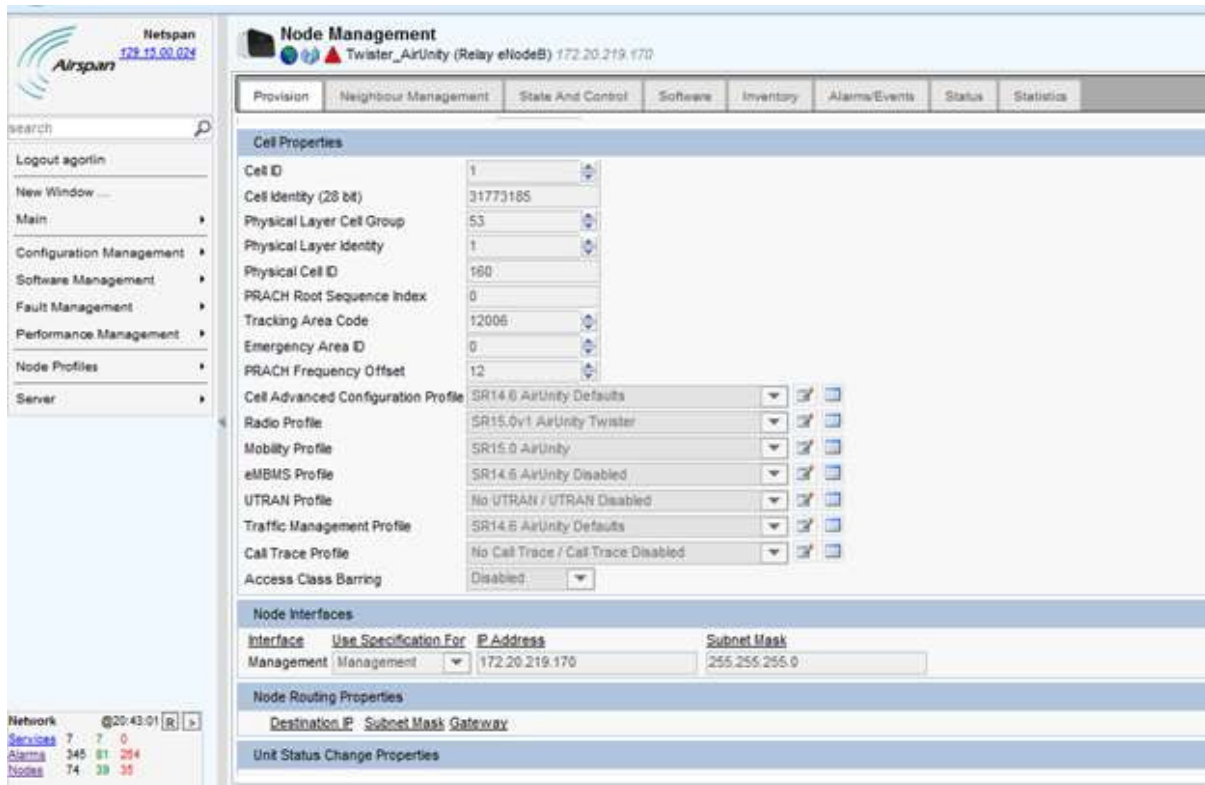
Netspan
129.15.00.024
Airspan

search

Logout agorlin
New Window ...
Main
Configuration Management
Software Management
Fault Management
Performance Management
Node Profiles
Server

Network @20:43:01 R
Services 7 7 0
Alarms 345 81 264
Nodes 74 39 35

Node Management
Twister_AirUnity (Relay eNodeB) 172.20.219.170

Provision | Neighbour Management | State And Control | Software | Inventory | Alarms/Events | Status | Statistics

Cell Properties

| | |
|---|---|
| Cell ID | 1 |
| Cell Identity (28 bit) | 31773185 |
| Physical Layer Cell Group | 53 |
| Physical Layer Identity | 1 |
| Physical Cell ID | 160 |
| PRACH Root Sequence Index | 0 |
| Tracking Area Code | 12006 |
| Emergency Area ID | 0 |
| PRACH Frequency Offset | 12 |
| Cell Advanced Configuration Profile | SR14.6 AirUnity Defaults |
| Radio Profile | SR15.0v1 AirUnity Twister |
| Mobility Profile | SR15.0 AirUnity |
| eMBMS Profile | SR14.6 AirUnity Disabled |
| UTRAN Profile | No UTRAN / UTRAN Disabled |
| Traffic Management Profile | SR14.6 AirUnity Defaults |
| Call Trace Profile | No Call Trace / Call Trace Disabled |
| Access Class Barring | Disabled |

Node Interfaces

| Interface | Use Specification For | IP Address | Subnet Mask |
|---|---|---|---|
| Management | Management | 172.20.219.170 | 255.255.255.0 |

Node Routing Properties

Destination IP Subnet Mask Gateway

Unit Status Change Properties